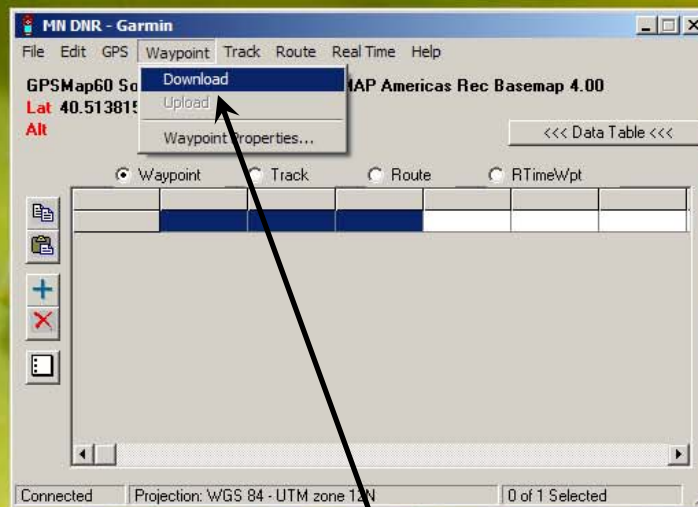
MN DNR - Garmin

File Edit GPS Waypoint Track Route Real Time Help

Download
Upload
Waypoint Properties...

GPSMap60 So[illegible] MAP Americas Rec Basemap 4.00
Lat 40.513815
Alt

<<< Data Table <<<

Waypoint Track Route RTimeWpt

Connected Projection: WGS 84 - UTM zone 12N 0 of 1 Selected